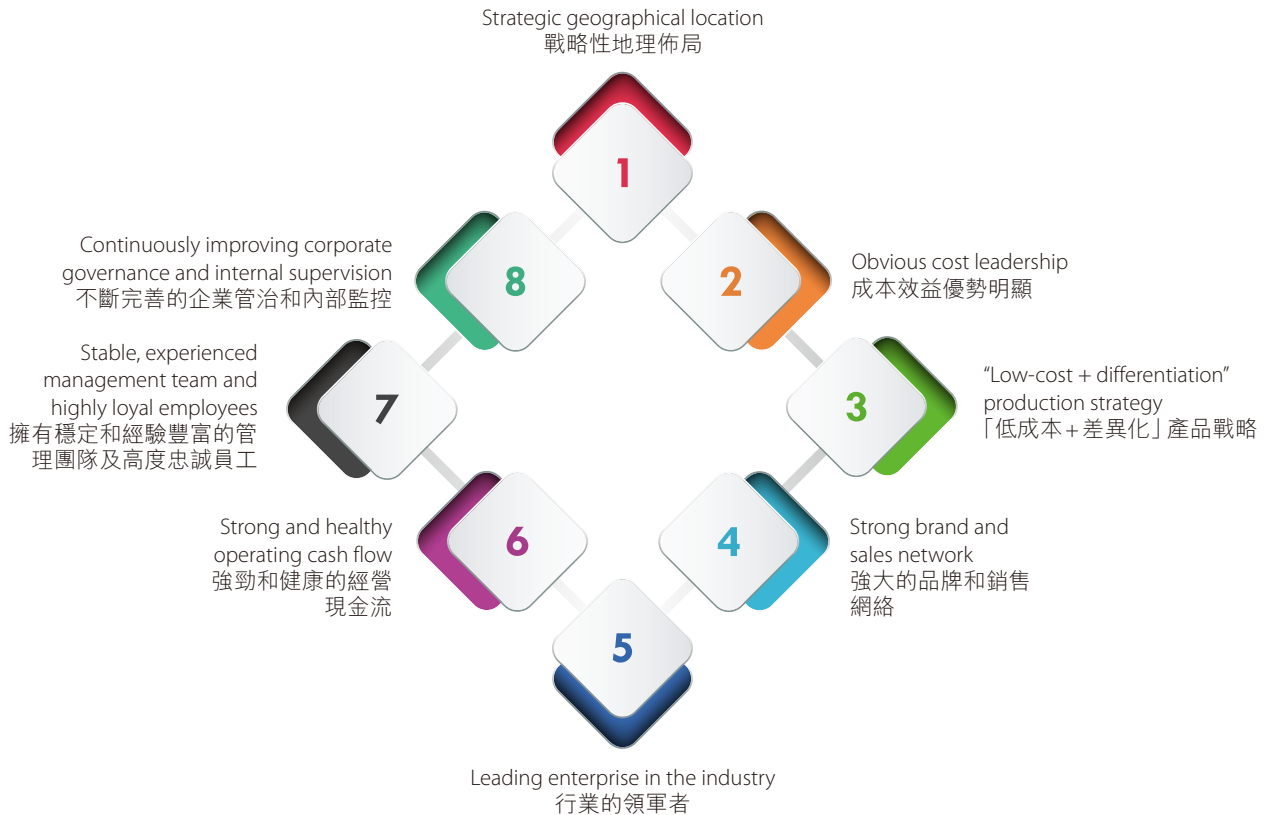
Strategic geographical location
戰略性地理佈局

1

Continuously improving corporate governance and internal supervision
不斷完善的企業管治和內部監控

8

2

Obvious cost leadership
成本效益優勢明顯

Stable, experienced management team and highly loyal employees
擁有穩定和經驗豐富的管理團隊及高度忠誠員工

7

3

"Low-cost + differentiation" production strategy
「低成本＋差異化」產品戰略

Strong and healthy operating cash flow
強勁和健康的經營現金流

6

4

Strong brand and sales network
強大的品牌和銷售網絡

5

Leading enterprise in the industry
行業的領軍者